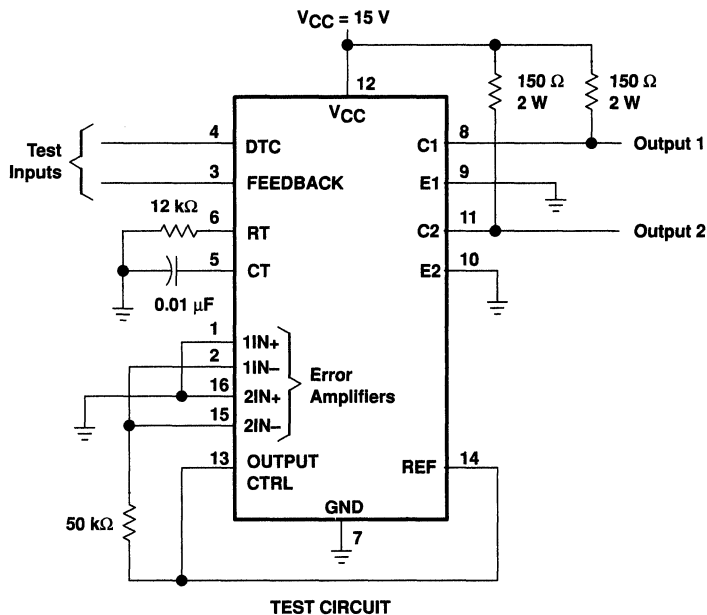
$V_{CC}$ = 15 V

12

$V_{CC}$

150 Ω
2 W

150 Ω
2 W

Test
Inputs

4 DTC

3 FEEDBACK

12 kΩ

6 RT

5 CT

0.01 μF

C1 8

Output 1

E1 9

C2 11

Output 2

E2 10

1 1IN+

2 1IN−

16 2IN+

15 2IN−

Error
Amplifiers

13 OUTPUT
CTRL

REF 14

GND

7

50 kΩ

TEST CIRCUIT